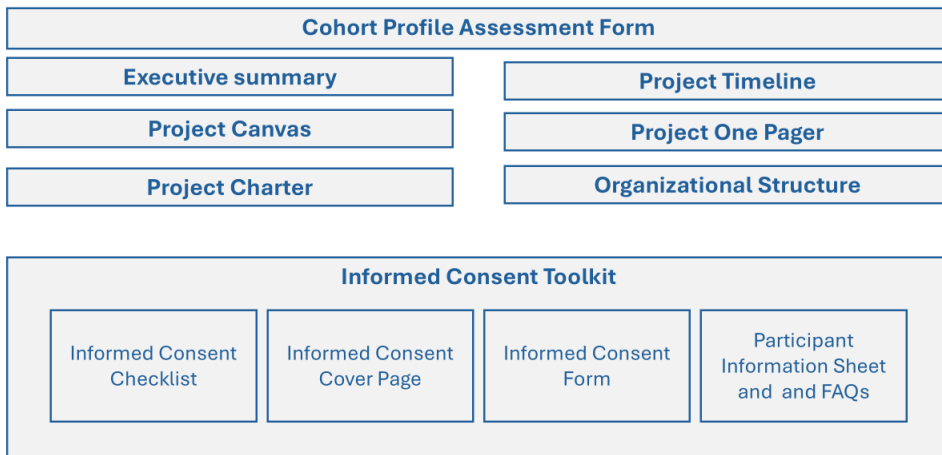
Cohort Profile Assessment Form

Executive summary

Project Canvas

Project Charter

Project Timeline

Project One Pager

Organizational Structure

Informed Consent Toolkit

Informed Consent Checklist

Informed Consent Cover Page

Informed Consent Form

Participant Information Sheet and and FAQs